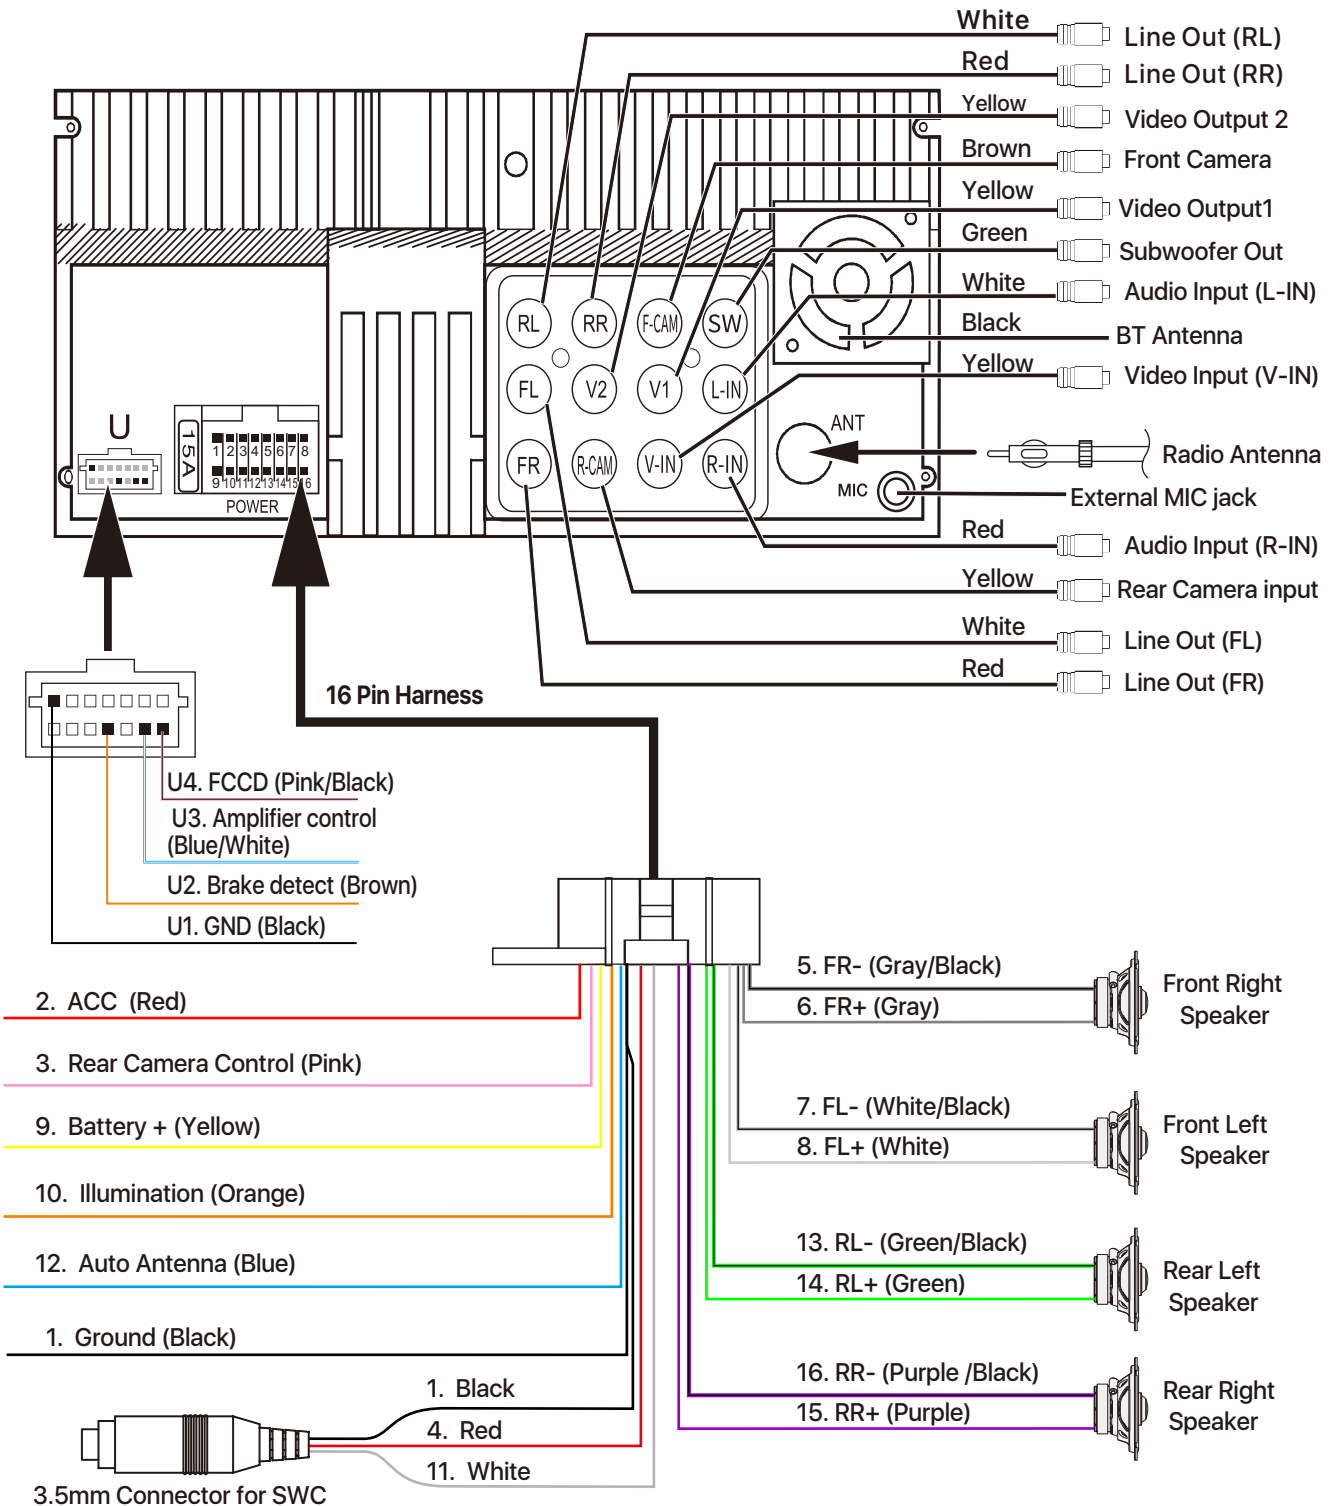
White
Line Out (RL)
Red
Line Out (RR)
Yellow
Video Output 2
Brown
Front Camera
Yellow
Video Output1
Green
Subwoofer Out
White
Audio Input (L-IN)
Black
BT Antenna
Yellow
Video Input (V-IN)
ANT
Radio Antenna
MIC
External MIC jack
Red
Audio Input (R-IN)
Yellow
Rear Camera input
White
Line Out (FL)
Red
Line Out (FR)

RL RR F-CAM SW
FL V2 V1 L-IN
FR R-CAM V-IN R-IN

U
15A
1 2 3 4 5 6 7 8
9 10 11 12 13 14 15 16
POWER

16 Pin Harness

U4. FCCD (Pink/Black)
U3. Amplifier control (Blue/White)
U2. Brake detect (Brown)
U1. GND (Black)

2. ACC (Red)
3. Rear Camera Control (Pink)
9. Battery + (Yellow)
10. Illumination (Orange)
12. Auto Antenna (Blue)
1. Ground (Black)

5. FR- (Gray/Black)
6. FR+ (Gray)
Front Right Speaker
7. FL- (White/Black)
8. FL+ (White)
Front Left Speaker
13. RL- (Green/Black)
14. RL+ (Green)
Rear Left Speaker
16. RR- (Purple /Black)
15. RR+ (Purple)
Rear Right Speaker

1. Black
4. Red
11. White
3.5mm Connector for SWC